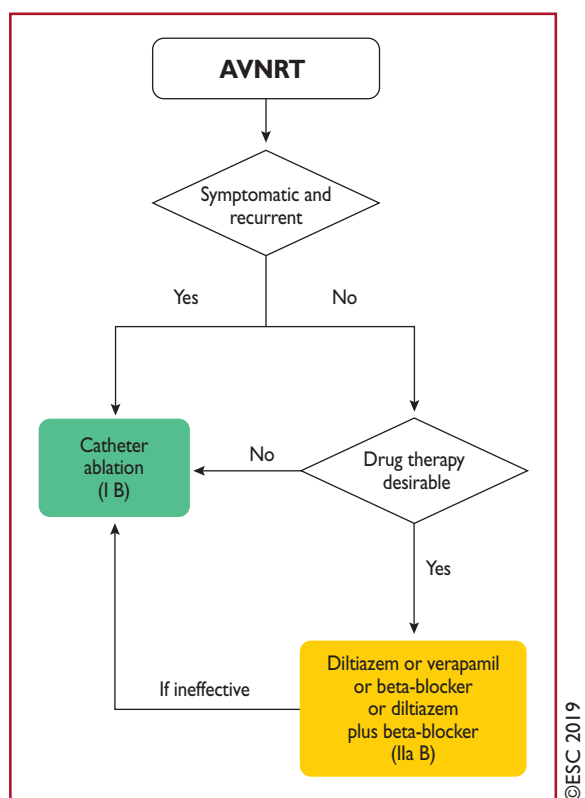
AVNRT

Symptomatic and recurrent

Yes

No

Catheter ablation (I B)

No

Drug therapy desirable

Yes

If ineffective

Diltiazem or verapamil or beta-blocker or diltiazem plus beta-blocker (IIa B)

©ESC 2019